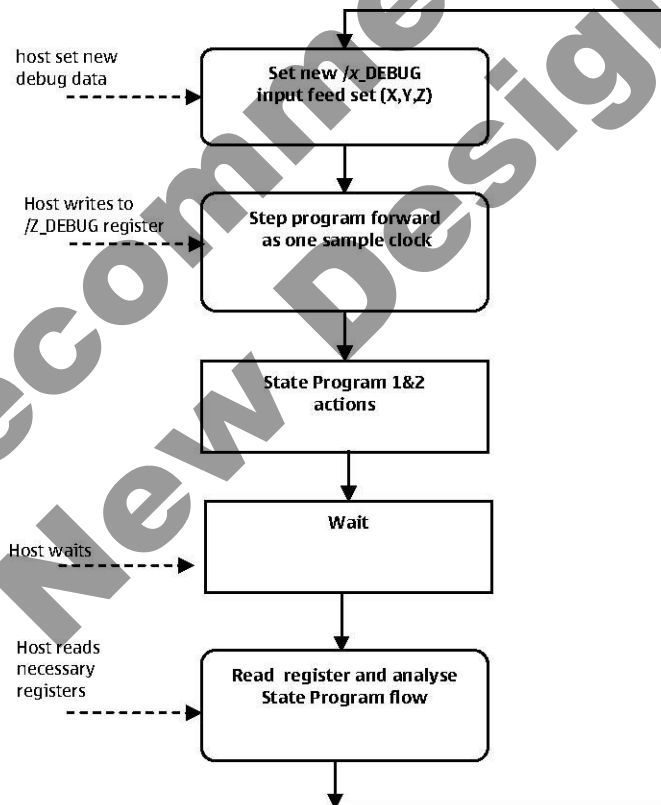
host set new debug data

Set new /x_DEBUG input feed set (X,Y,Z)

Host writes to /Z_DEBUG register

Step program forward as one sample clock

State Program 1&2 actions

Host waits

Wait

Host reads necessary registers

Read register and analyse State Program flow

Recommended for New Design